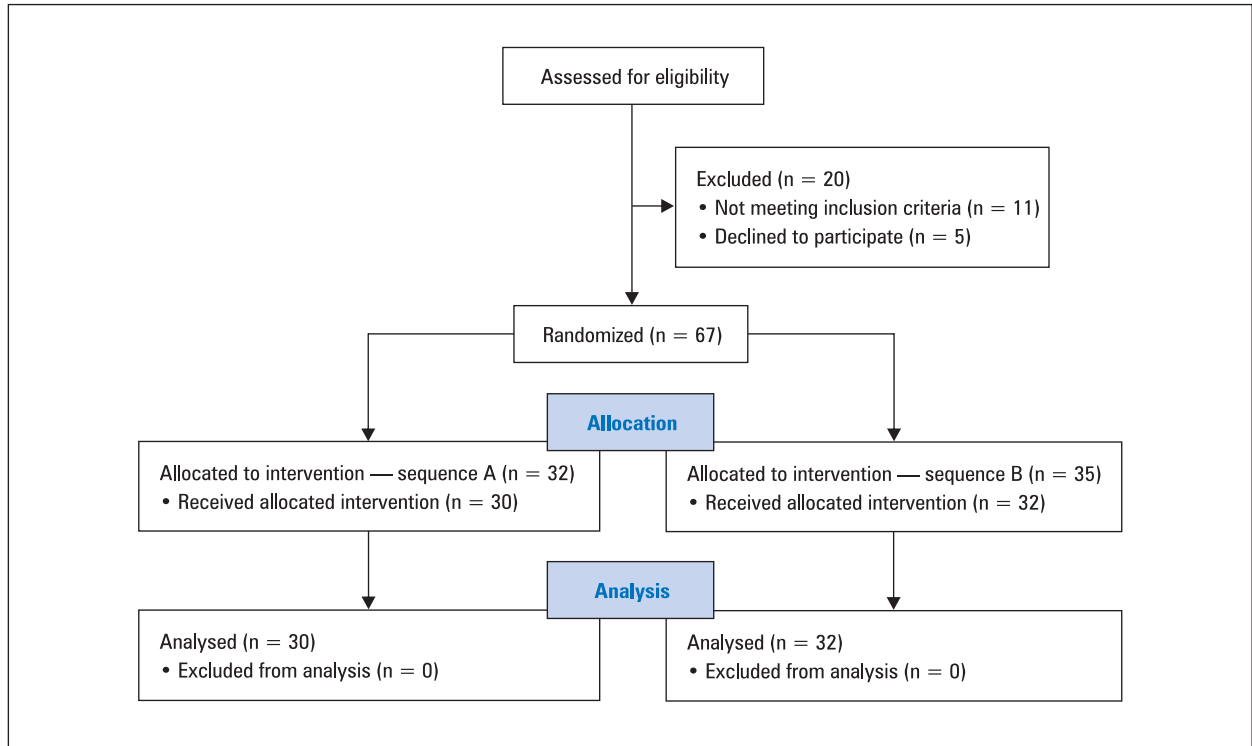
Assessed for eligibility

Excluded (n = 20)
• Not meeting inclusion criteria (n = 11)
• Declined to participate (n = 5)

Randomized (n = 67)

Allocation

Allocated to intervention — sequence A (n = 32)
• Received allocated intervention (n = 30)

Allocated to intervention — sequence B (n = 35)
• Received allocated intervention (n = 32)

Analysis

Analysed (n = 30)
• Excluded from analysis (n = 0)

Analysed (n = 32)
• Excluded from analysis (n = 0)